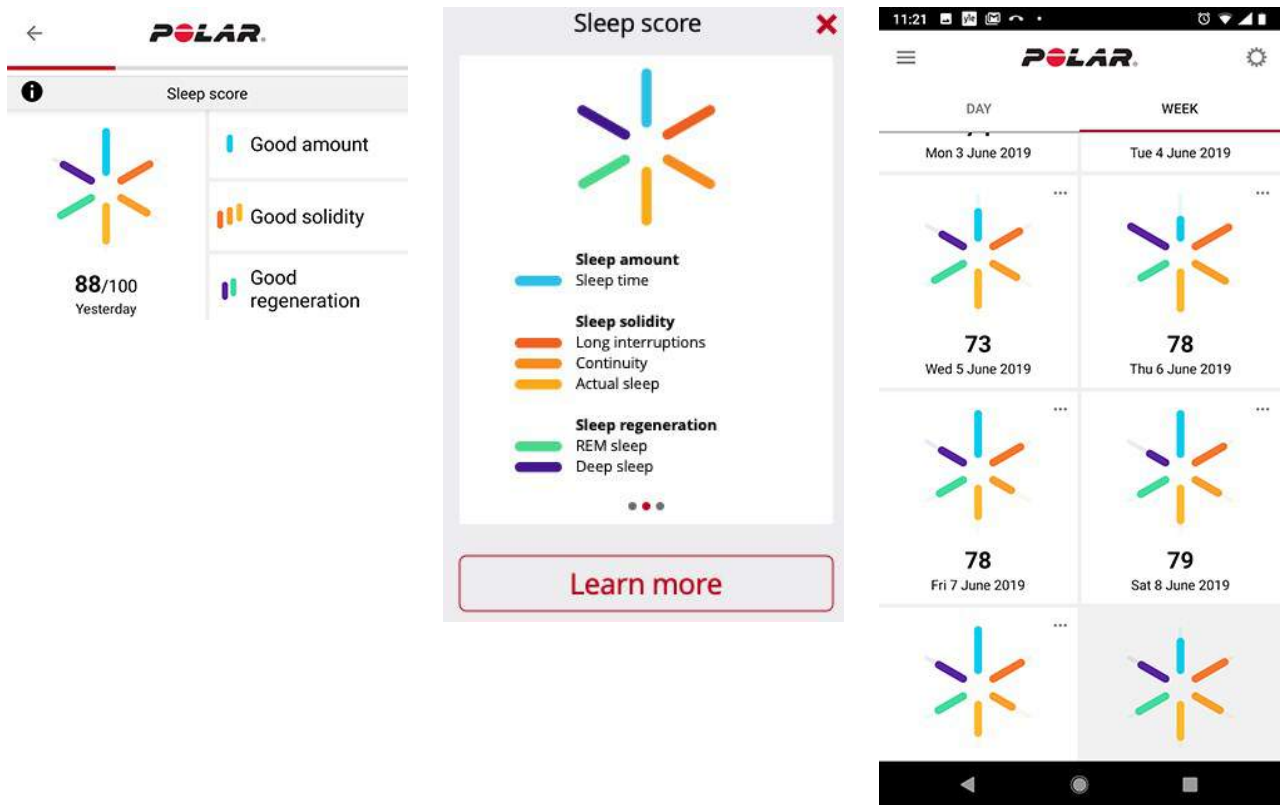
POLAR

Sleep score

Good amount

Good solidity

Good regeneration

88/100
Yesterday

Sleep score

Sleep amount
Sleep time

Sleep solidity
Long interruptions
Continuity
Actual sleep

Sleep regeneration
REM sleep
Deep sleep

Learn more

11:21

POLAR

DAY

WEEK

Mon 3 June 2019

Tue 4 June 2019

...

73
Wed 5 June 2019

...

78
Thu 6 June 2019

...

78
Fri 7 June 2019

...

79
Sat 8 June 2019

...